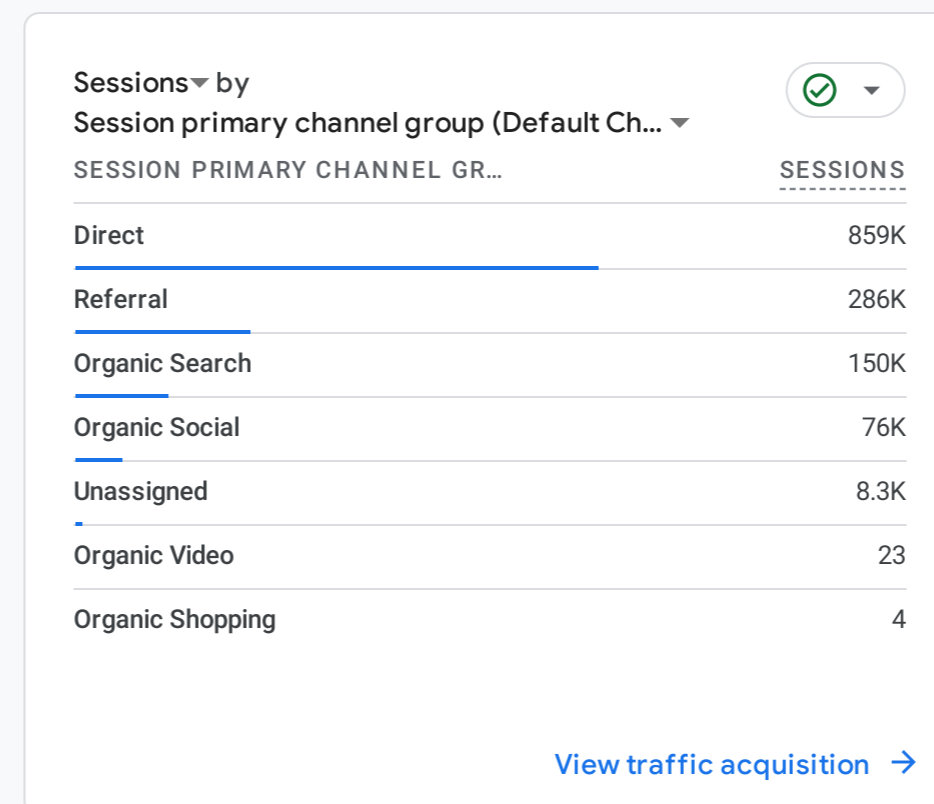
Sessions by
Session primary channel group (Default Ch...

| SESSION PRIMARY CHANNEL GR... | SESSIONS |
|---|---|
| Direct | 859K |
| Referral | 286K |
| Organic Search | 150K |
| Organic Social | 76K |
| Unassigned | 8.3K |
| Organic Video | 23 |
| Organic Shopping | 4 |

View traffic acquisition →